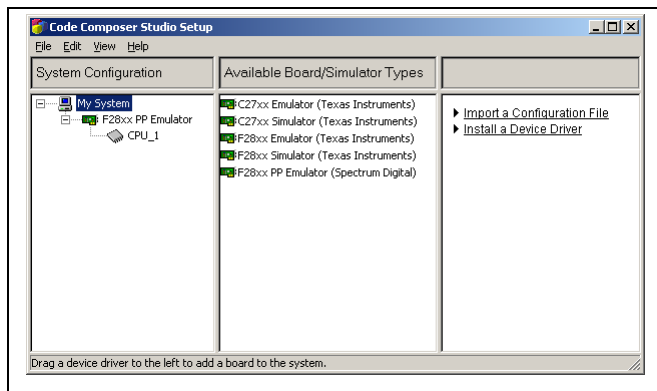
Code Composer Studio Setup

File Edit View Help

System Configuration

Available Board/Simulator Types

My System
F28xx PP Emulator
CPU_1

C27xx Emulator (Texas Instruments)
C27xx Simulator (Texas Instruments)
F28xx Emulator (Texas Instruments)
F28xx Simulator (Texas Instruments)
F28xx PP Emulator (Spectrum Digital)

Import a Configuration File
Install a Device Driver

Drag a device driver to the left to add a board to the system.